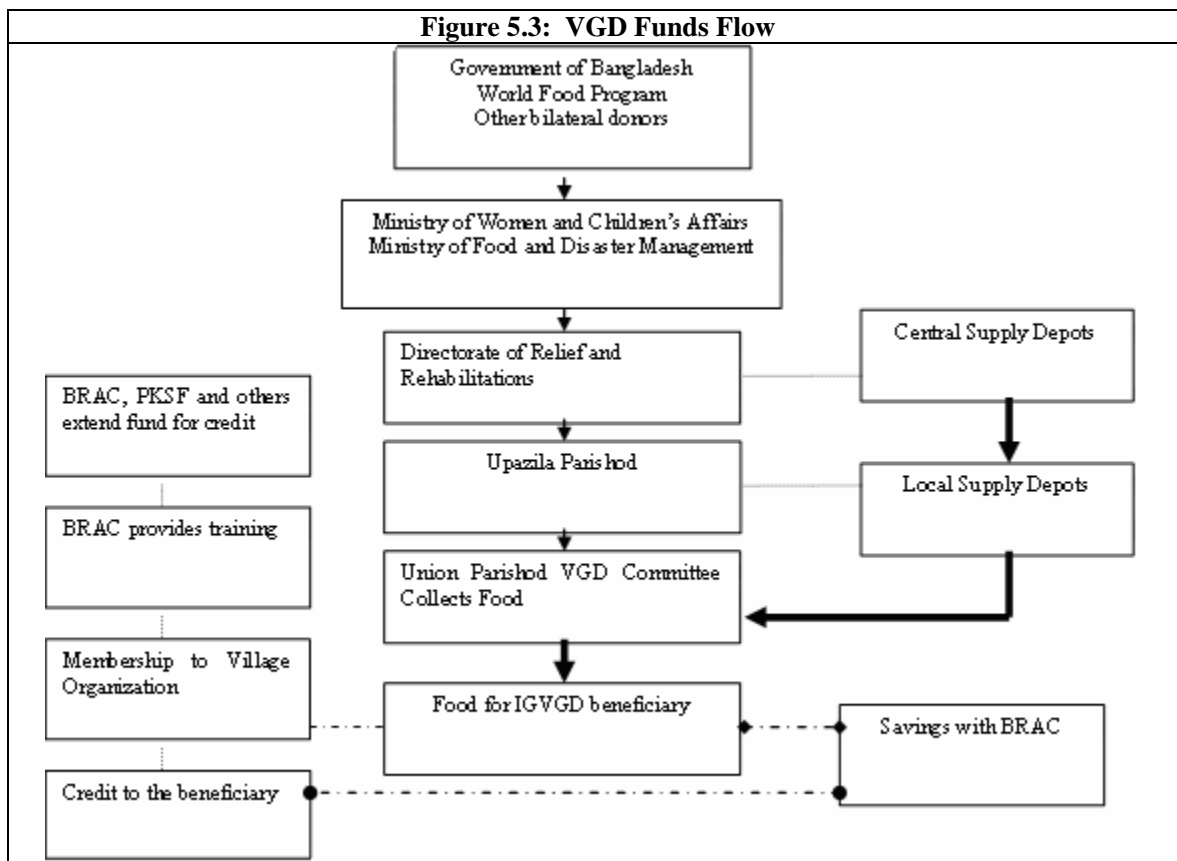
Figure 5.3: VGD Funds Flow

Government of Bangladesh
World Food Program
Other bilateral donors

Ministry of Women and Children's Affairs
Ministry of Food and Disaster Management

Directorate of Relief and Rehabilitations

Central Supply Depots

BRAC, PKSF and others extend fund for credit

Upazila Parishod

Local Supply Depots

BRAC provides training

Union Parishod VGD Committee Collects Food

Membership to Village Organization

Food for IGVGD beneficiary

Savings with BRAC

Credit to the beneficiary